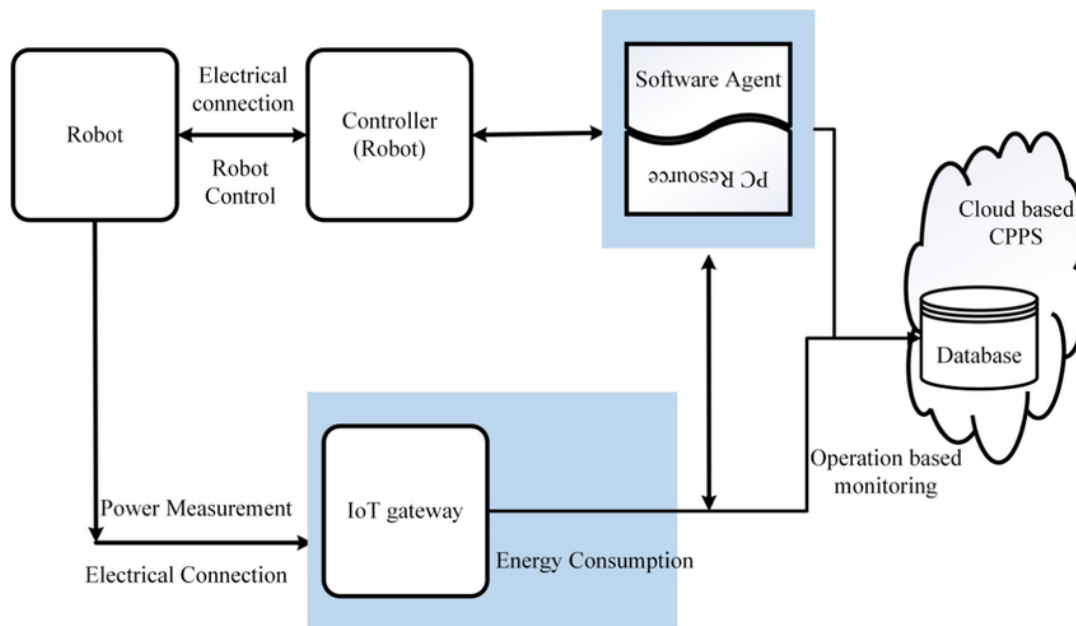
Robot

Electrical connection

Robot Control

Controller (Robot)

Software Agent

PC Resource

Cloud based CPPS

Database

Power Measurement

Electrical Connection

IoT gateway

Energy Consumption

Operation based monitoring